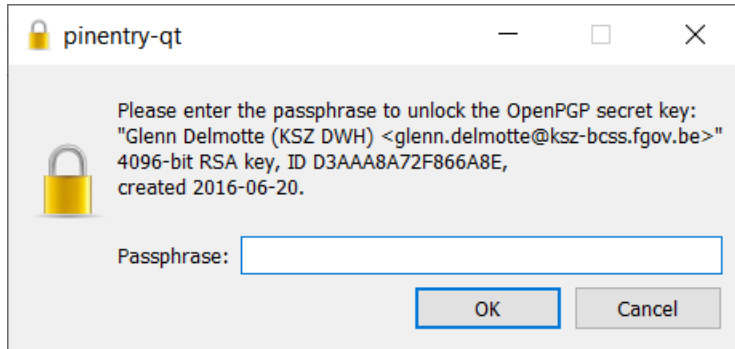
pinentry-qt

Please enter the passphrase to unlock the OpenPGP secret key:
"Glenn Delmotte (KSZ DWH) <glenn.delmotte@ksz-bcss.fgov.be>"
4096-bit RSA key, ID D3AAA8A72F866A8E,
created 2016-06-20.

Passphrase:

OK

Cancel